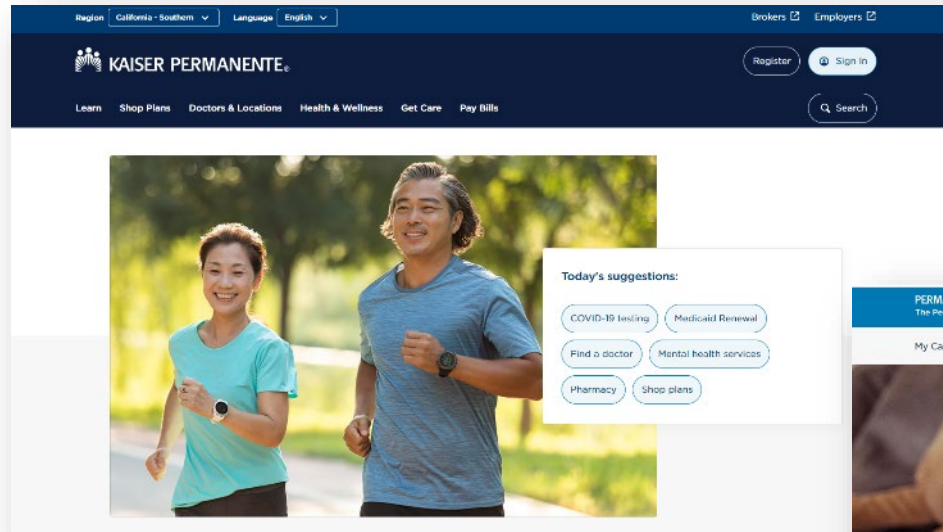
Region California - Southern Language English

Brokers Employers

KAISER PERMANENTE®

Register Sign in

Learn Shop Plans Doctors & Locations Health & Wellness Get Care Pay Bills

Search

Today's suggestions:

COVID-19 testing Medicaid Renewal

Find a doctor Mental health services

Pharmacy Shop plans

PERM
The Pe

My Ca